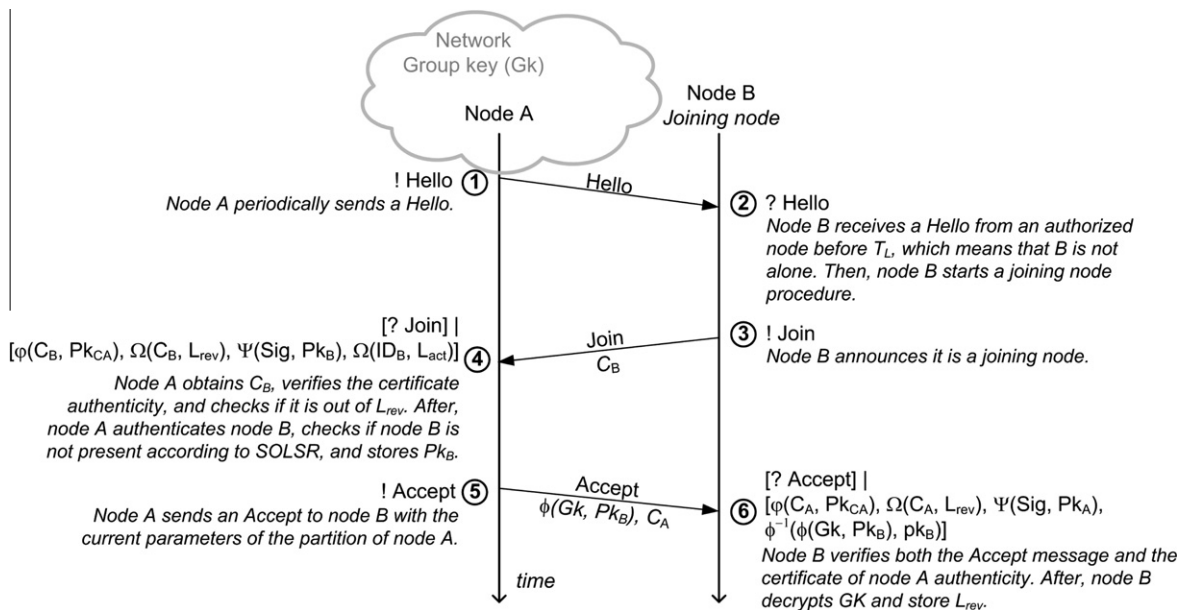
Network
Group key (Gk)

Node A

Node B
Joining node

! Hello ①
Node A periodically sends a Hello.

Hello

② ? Hello
Node B receives a Hello from an authorized node before $T_L$, which means that B is not alone. Then, node B starts a joining node procedure.

[? Join] |
[$\varphi$($C_B$, $Pk_{CA}$), $\Omega$($C_B$, $L_{rev}$), $\Psi$(Sig, $Pk_B$), $\Omega$($ID_B$, $L_{act}$)] ④
Node A obtains $C_B$, verifies the certificate authenticity, and checks if it is out of $L_{rev}$. After, node A authenticates node B, checks if node B is not present according to SOLSR, and stores $Pk_B$.

Join
$C_B$

③ ! Join
Node B announces it is a joining node.

! Accept ⑤
Node A sends an Accept to node B with the current parameters of the partition of node A.

Accept
$\phi$(Gk, $Pk_B$), $C_A$

⑥ [? Accept] |
[$\varphi$($C_A$, $Pk_{CA}$), $\Omega$($C_A$, $L_{rev}$), $\Psi$(Sig, $Pk_A$), $\phi^{-1}$($\phi$(Gk, $Pk_B$), $pk_B$)]
Node B verifies both the Accept message and the certificate of node A authenticity. After, node B decrypts GK and store $L_{rev}$.

time